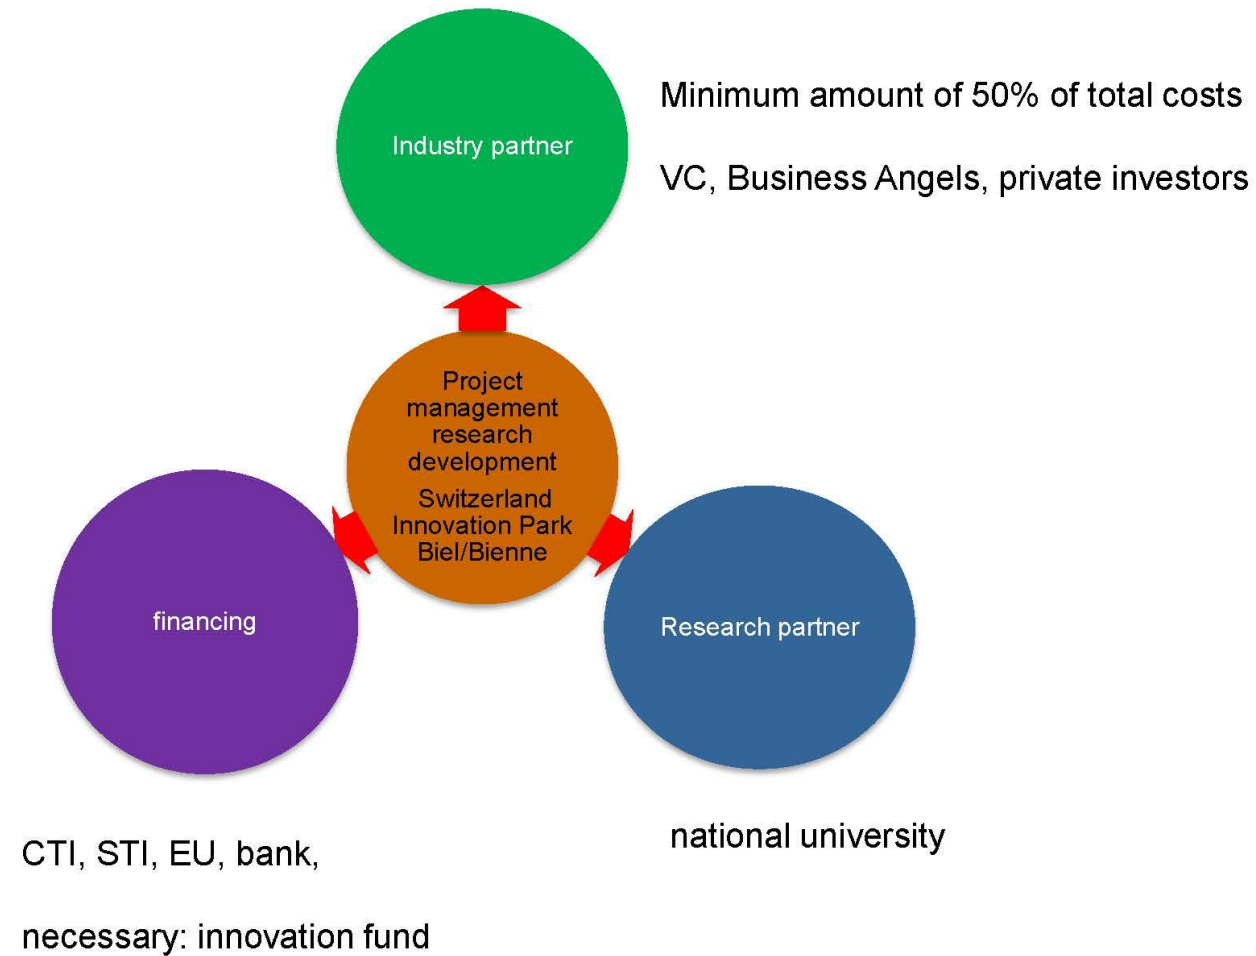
Industry partner

Minimum amount of 50% of total costs

VC, Business Angels, private investors

Project management research development

Switzerland Innovation Park Biel/Bienne

financing

Research partner

CTI, STI, EU, bank,

necessary: innovation fund

national university